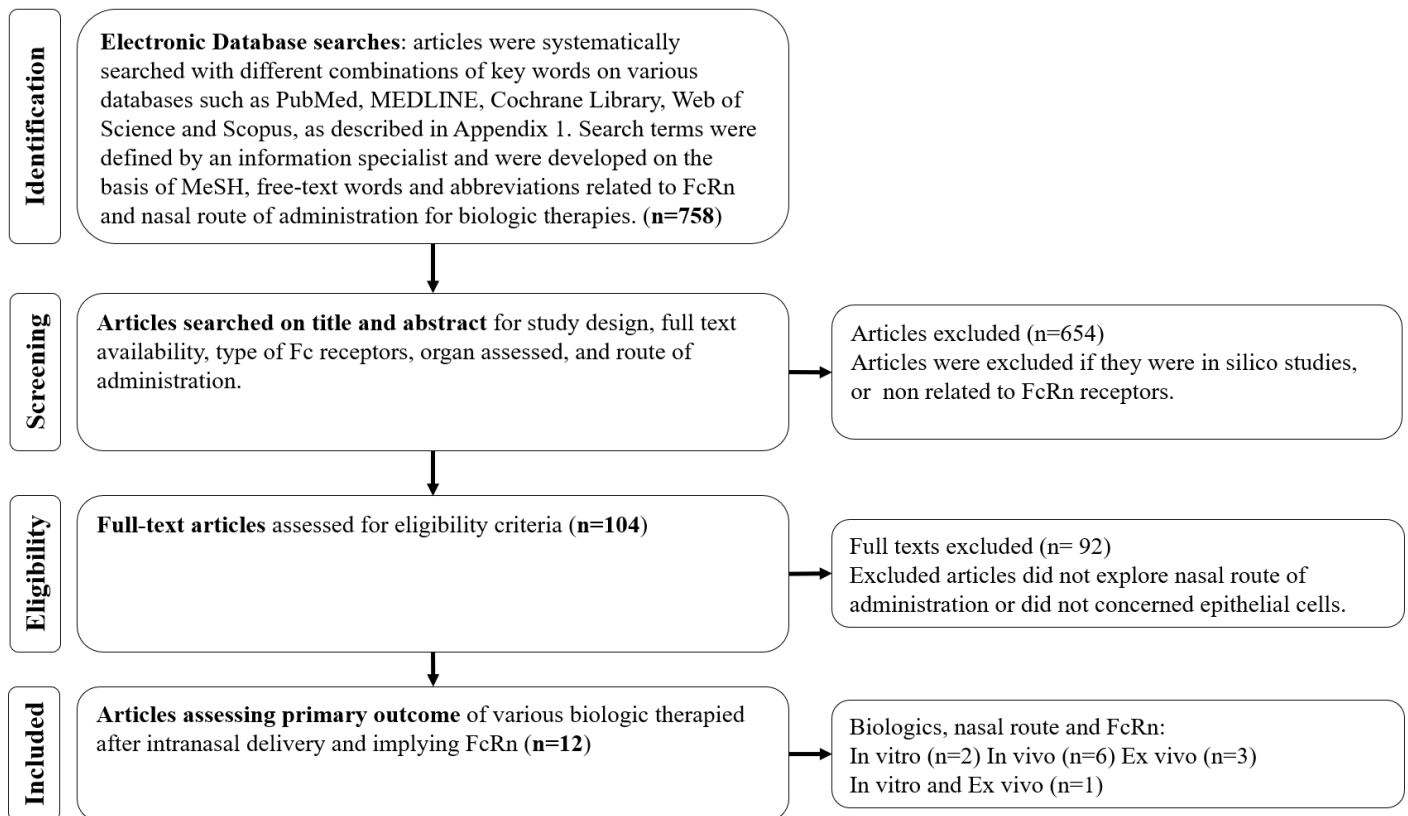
Identification

Electronic Database searches: articles were systematically searched with different combinations of key words on various databases such as PubMed, MEDLINE, Cochrane Library, Web of Science and Scopus, as described in Appendix 1. Search terms were defined by an information specialist and were developed on the basis of MeSH, free-text words and abbreviations related to FcRn and nasal route of administration for biologic therapies. (n=758)

Screening

Articles searched on title and abstract for study design, full text availability, type of Fc receptors, organ assessed, and route of administration.

Articles excluded (n=654)
Articles were excluded if they were in silico studies, or non related to FcRn receptors.

Eligibility

Full-text articles assessed for eligibility criteria (n=104)

Full texts excluded (n= 92)
Excluded articles did not explore nasal route of administration or did not concerned epithelial cells.

Included

Articles assessing primary outcome of various biologic therapied after intranasal delivery and implying FcRn (n=12)

Biologics, nasal route and FcRn:
In vitro (n=2) In vivo (n=6) Ex vivo (n=3)
In vitro and Ex vivo (n=1)